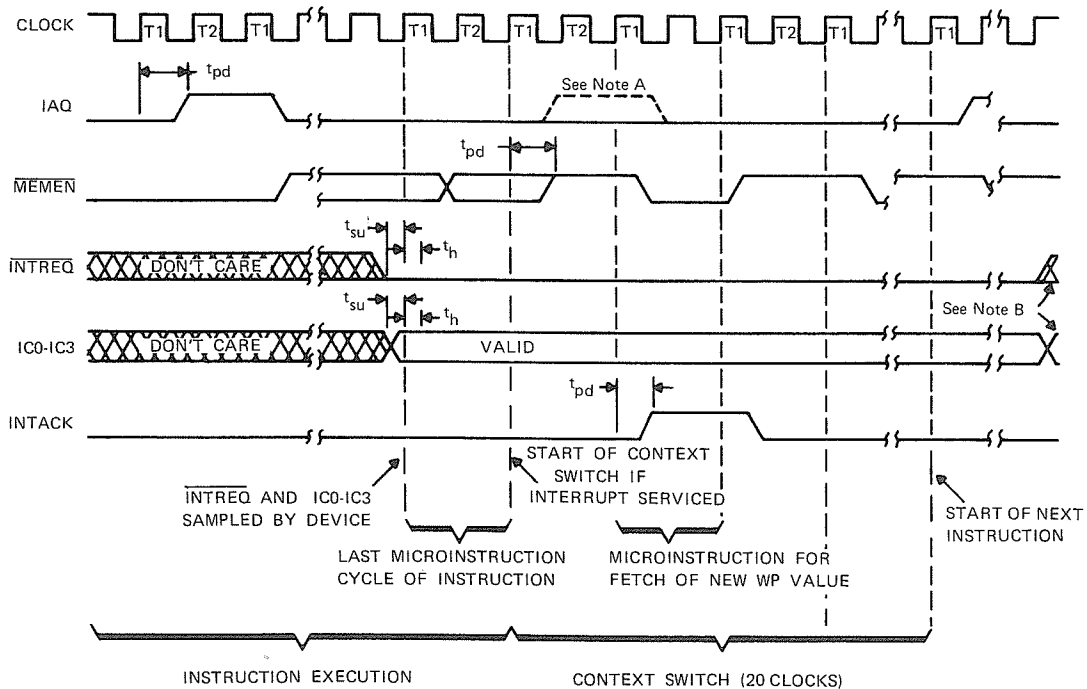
CLOCK

T1 T2 T1 T1 T2 T1 T2 T1 T1 T2 T1 T1

$t_{pd}$

IAQ

See Note A

$t_{pd}$

$\overline{MEMEN}$

$t_{su}$

$t_h$

$\overline{INTREQ}$

DON'T CARE

$t_{su}$

$t_h$

See Note B

IC0-IC3

DON'T CARE

VALID

$t_{pd}$

INTACK

START OF CONTEXT SWITCH IF INTERRUPT SERVICED

$\overline{INTREQ}$ AND IC0-IC3 SAMPLED BY DEVICE

START OF NEXT INSTRUCTION

LAST MICROINSTRUCTION CYCLE OF INSTRUCTION

MICROINSTRUCTION FOR FETCH OF NEW WP VALUE

INSTRUCTION EXECUTION

CONTEXT SWITCH (20 CLOCKS)